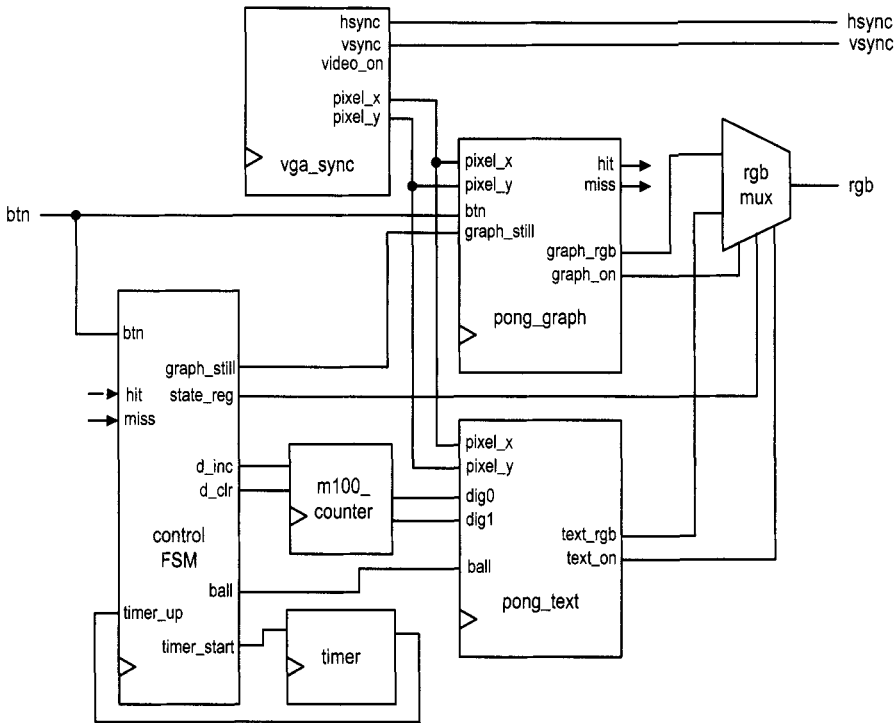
hsync
vsync
video_on
pixel_x
pixel_y
vga_sync

hsync
vsync

pixel_x
pixel_y
btn
graph_still
hit
miss
graph_rgb
graph_on
pong_graph

rgb
mux
rgb

btn

btn
graph_still
hit
state_reg
miss
d_inc
d_clr
control
FSM
ball
timer_up
timer_start

m100_
counter

timer

pixel_x
pixel_y
dig0
dig1
ball
text_rgb
text_on
pong_text